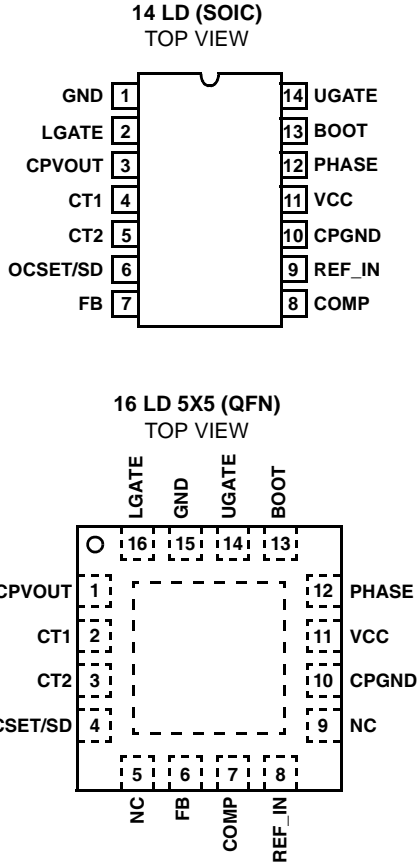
14 LD (SOIC)
TOP VIEW

GND 1
LGATE 2
CPVOUT 3
CT1 4
CT2 5
OCSET/SD 6
FB 7

14 UGATE
13 BOOT
12 PHASE
11 VCC
10 CPGND
9 REF_IN
8 COMP

16 LD 5X5 (QFN)
TOP VIEW

LGATE GND UGATE BOOT
16 15 14 13

CPVOUT 1
CT1 2
CT2 3
OCSET/SD 4

12 PHASE
11 VCC
10 CPGND
9 NC

5 6 7 8
NC FB COMP REF_IN